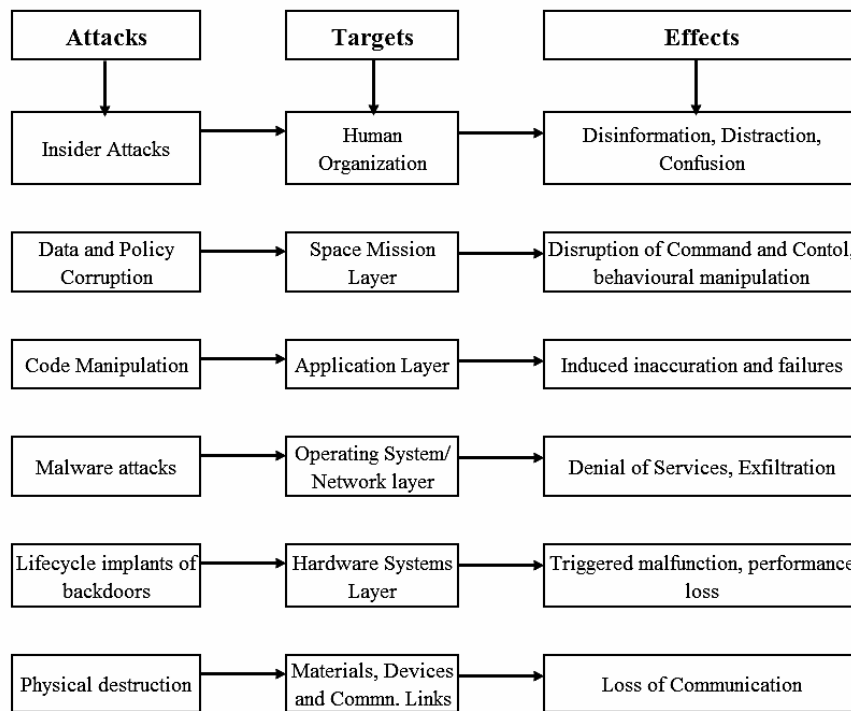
Attacks

Targets

Effects

Insider Attacks

Human Organization

Disinformation, Distraction, Confusion

Data and Policy Corruption

Space Mission Layer

Disruption of Command and Contol, behavioural manipulation

Code Manipulation

Application Layer

Induced inaccuration and failures

Malware attacks

Operating System/ Network layer

Denial of Services, Exfiltration

Lifecycle implants of backdoors

Hardware Systems Layer

Triggered malfunction, performance loss

Physical destruction

Materials, Devices and Commn. Links

Loss of Communication